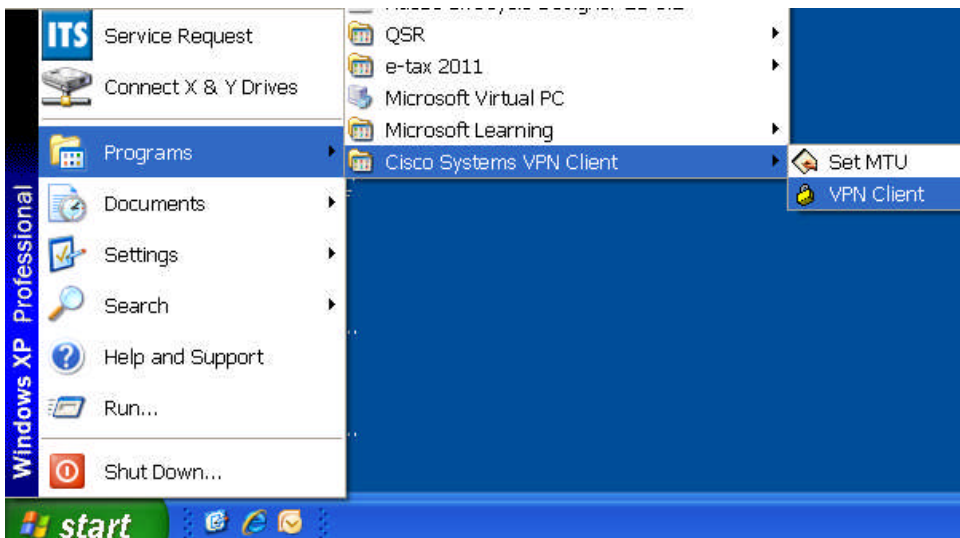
ITS Service Request

Connect X & Y Drives

Programs

Documents

Settings

Search

Help and Support

Run...

Shut Down...

Windows XP Professional

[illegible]

QSR

e-tax 2011

Microsoft Virtual PC

Microsoft Learning

Cisco Systems VPN Client

Set MTU

VPN Client

start